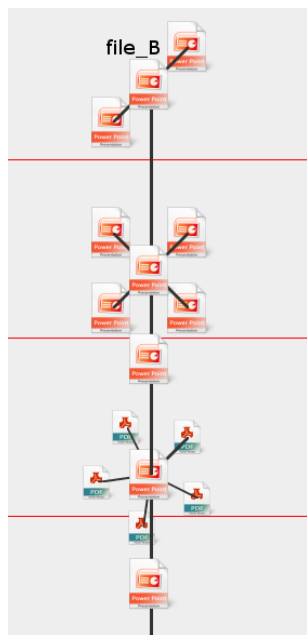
file_B

Power Point
Presentation

Power Point
Presentation

Power Point
Presentation

Power Point
Presentation

Power Point
Presentation

Power Point
Presentation

Power Point
Presentation

Power Point
Presentation

Power Point
Presentation

Power Point
Presentation

PDF

PDF

PDF

Power Point
Presentation

PDF

PDF

Power Point
Presentation